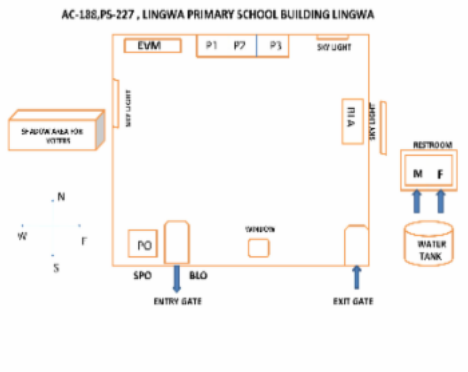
AC-188,PS-227 , LINGWA PRIMARY SCHOOL BUILDING LINGWA

EVM

P1 P2 P3

SKY LIGHT

SKY LIGHT

SHADOW AREA FOR VOTERS

PA A

SKY LIGHT

RESTROOM

M F

N

W E

S

WATER TANK

PO

WINDOW

SPO BLO

ENTRY GATE

EXIT GATE